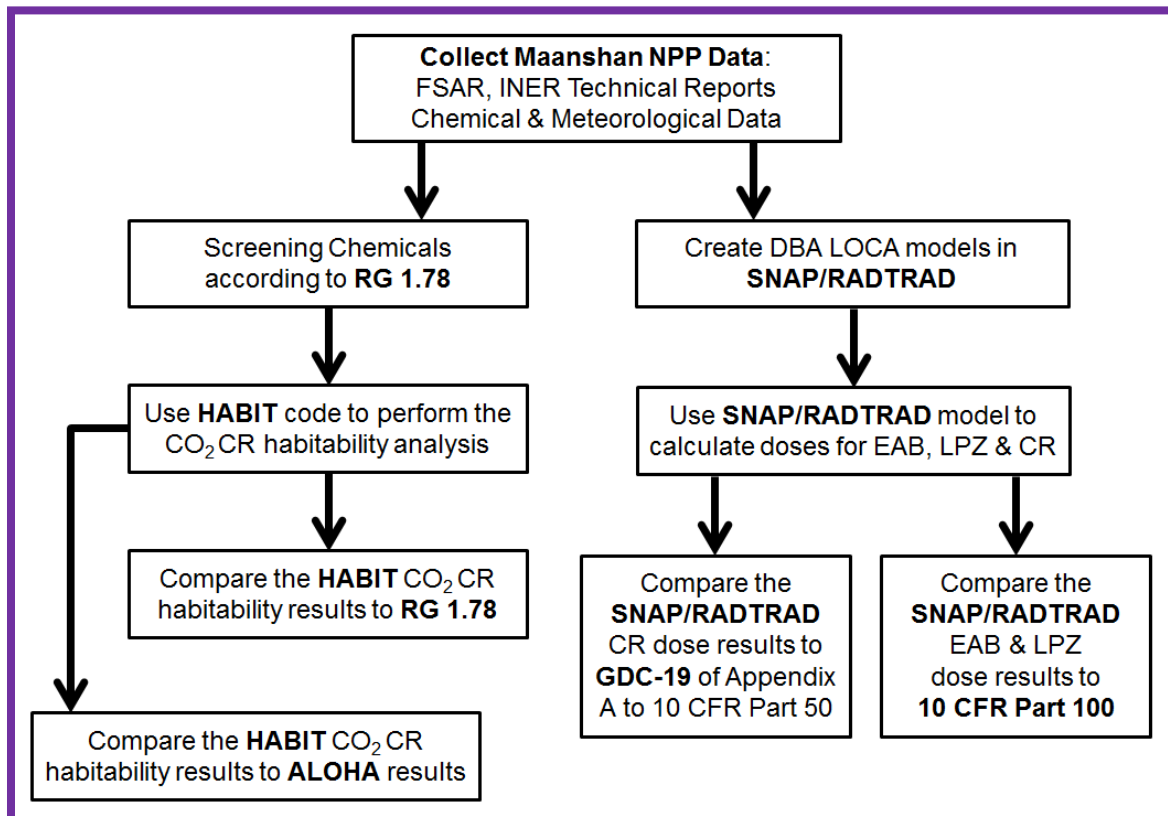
**Collect Maanshan NPP Data**:
FSAR, INER Technical Reports
Chemical & Meteorological Data

Screening Chemicals according to **RG 1.78**

Use **HABIT** code to perform the $CO_2$ CR habitability analysis

Compare the **HABIT** $CO_2$ CR habitability results to **RG 1.78**

Compare the **HABIT** $CO_2$ CR habitability results to **ALOHA** results

Create DBA LOCA models in **SNAP/RADTRAD**

Use **SNAP/RADTRAD** model to calculate doses for EAB, LPZ & CR

Compare the **SNAP/RADTRAD** CR dose results to **GDC-19** of Appendix A to 10 CFR Part 50

Compare the **SNAP/RADTRAD** EAB & LPZ dose results to **10 CFR Part 100**